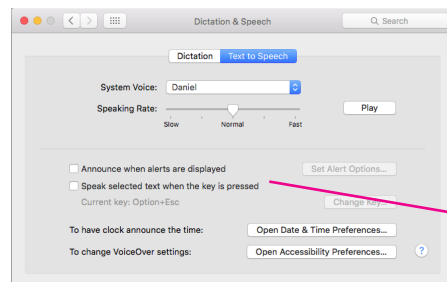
Dictation & Speech

Search

Dictation | Text to Speech

System Voice: Daniel

Speaking Rate:

Slow Normal Fast

Play

Announce when alerts are displayed

Set Alert Options...

Speak selected text when the key is pressed

Current key: Option+Esc

Change Key...

To have clock announce the time:

Open Date & Time Preferences...

To change VoiceOver settings:

Open Accessibility Preferences...

?